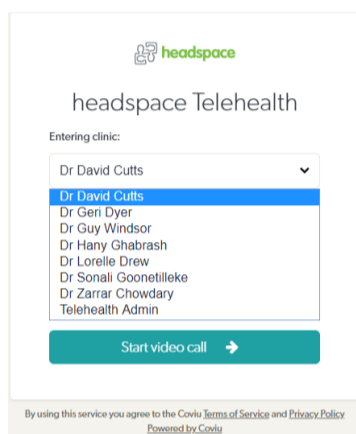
headspace

headspace Telehealth

Entering clinic:

Dr David Cutts

Dr David Cutts
Dr Geri Dyer
Dr Guy Windsor
Dr Hany Ghabrash
Dr Lorelle Drew
Dr Sonali Goonetilleke
Dr Zarrar Chowdary
Telehealth Admin

Start video call

By using this service you agree to the Coviu Terms of Service and Privacy Policy
Powered by Coviu